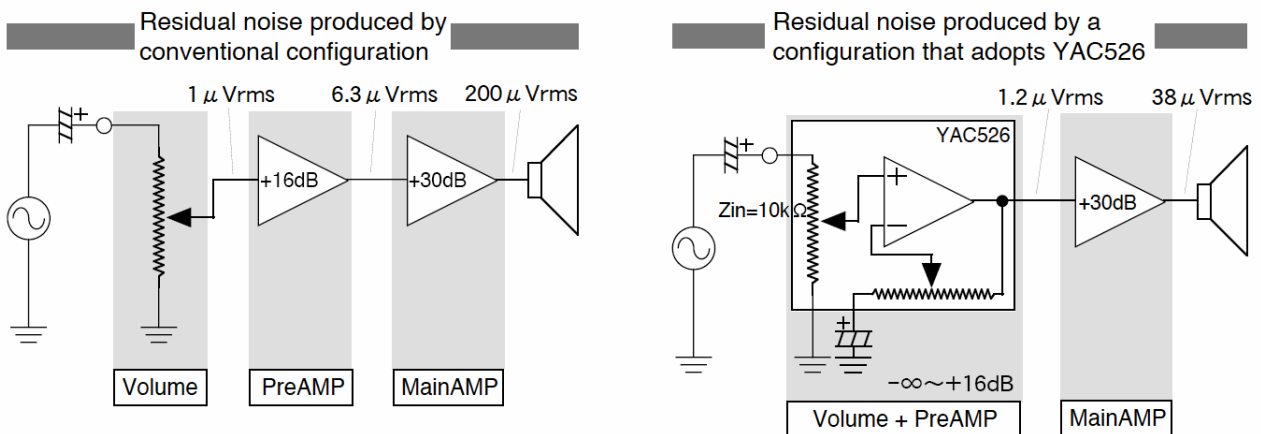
Residual noise produced by conventional configuration

1 μ Vrms
6.3 μ Vrms
200 μ Vrms
+
+16dB
+30dB
Volume
PreAMP
MainAMP

Residual noise produced by a configuration that adopts YAC526

1.2 μ Vrms
38 μ Vrms
YAC526
+
+
−
Zin=10kΩ
+30dB
+
$-\infty$～+16dB
Volume + PreAMP
MainAMP